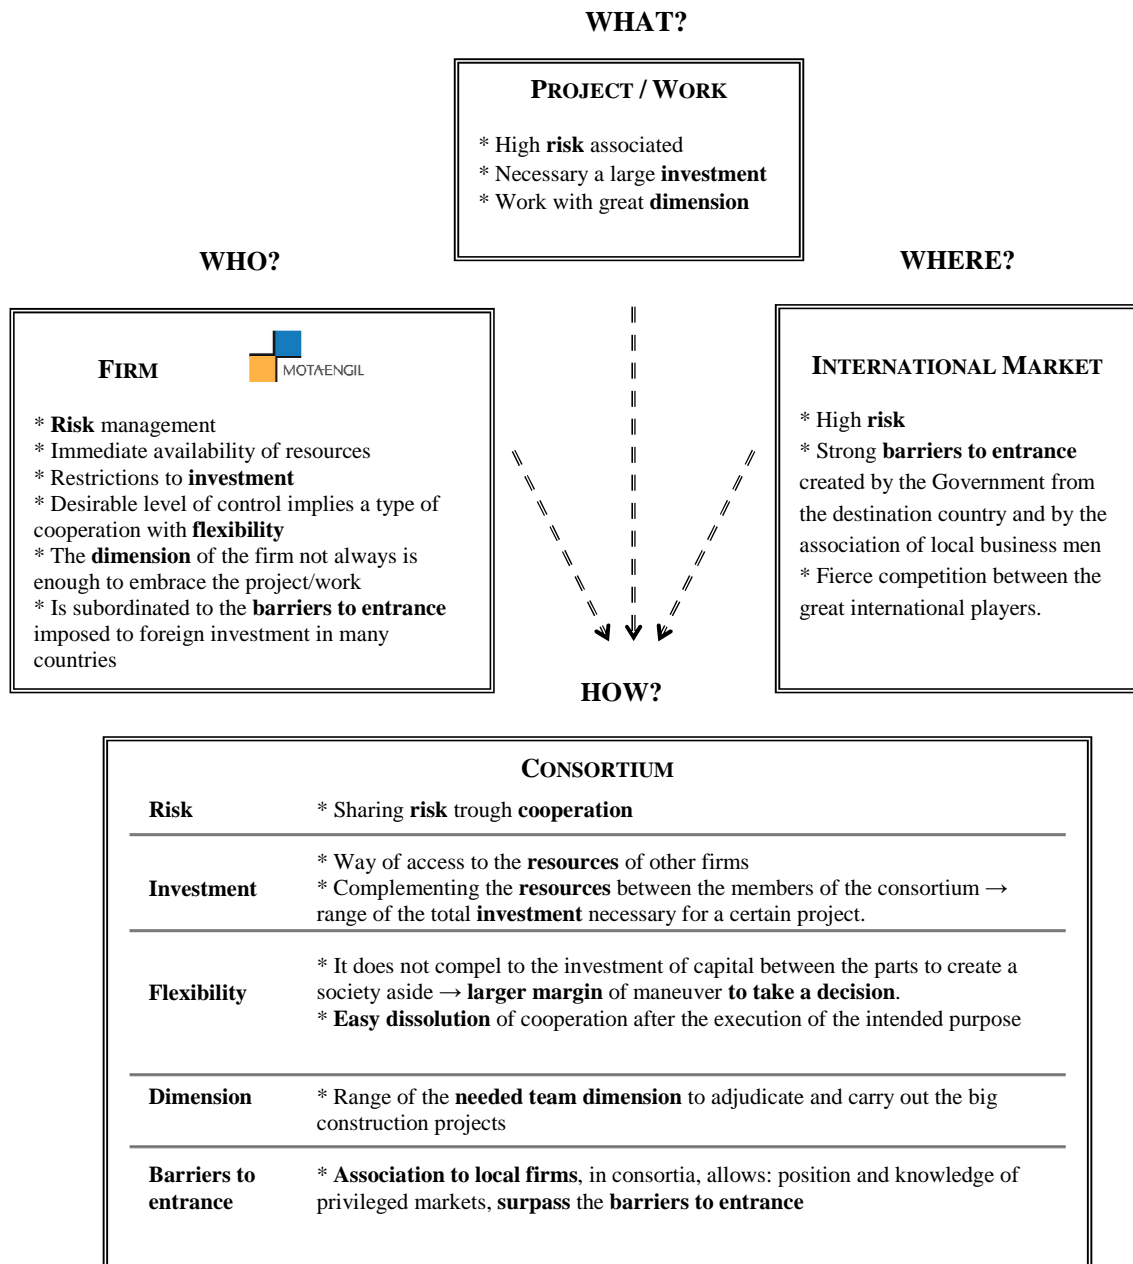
WHAT?

PROJECT / WORK

* High risk associated
* Necessary a large investment
* Work with great dimension

WHO?

WHERE?

FIRM

MOTAENGIL

* Risk management
* Immediate availability of resources
* Restrictions to investment
* Desirable level of control implies a type of cooperation with flexibility
* The dimension of the firm not always is enough to embrace the project/work
* Is subordinated to the barriers to entrance imposed to foreign investment in many countries

INTERNATIONAL MARKET

* High risk
* Strong barriers to entrance created by the Government from the destination country and by the association of local business men
* Fierce competition between the great international players.

HOW?

CONSORTIUM

| | |
|---|---|
| Risk | * Sharing risk trough cooperation |
| Investment | * Way of access to the resources of other firms<br>* Complementing the resources between the members of the consortium → range of the total investment necessary for a certain project. |
| Flexibility | * It does not compel to the investment of capital between the parts to create a society aside → larger margin of maneuver to take a decision.<br>* Easy dissolution of cooperation after the execution of the intended purpose |
| Dimension | * Range of the needed team dimension to adjudicate and carry out the big construction projects |
| Barriers to entrance | * Association to local firms, in consortia, allows: position and knowledge of privileged markets, surpass the barriers to entrance |